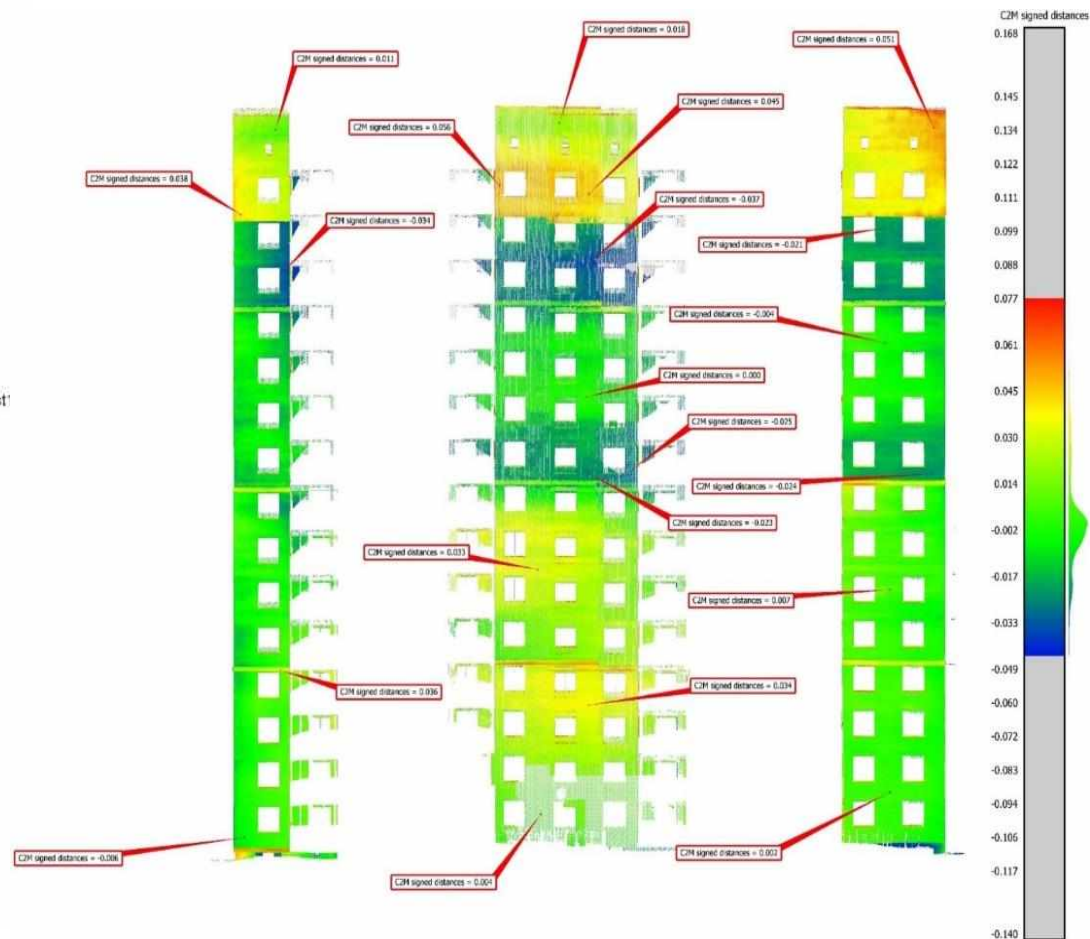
C2M signed distances = 0.018
C2M signed distances = 0.011
C2M signed distances = 0.051
C2M signed distances = 0.045
C2M signed distances = 0.056
C2M signed distances = 0.038
C2M signed distances = -0.037
C2M signed distances = -0.034
C2M signed distances = -0.021
C2M signed distances = -0.004
st'
C2M signed distances = 0.000
C2M signed distances = -0.025
C2M signed distances = -0.024
C2M signed distances = -0.023
C2M signed distances = 0.033
C2M signed distances = 0.007
C2M signed distances = 0.036
C2M signed distances = 0.034
C2M signed distances = -0.006
C2M signed distances = 0.002
C2M signed distances = 0.004

C2M signed distances
0.168
0.145
0.134
0.122
0.111
0.099
0.088
0.077
0.061
0.045
0.030
0.014
-0.002
-0.017
-0.033
-0.049
-0.060
-0.072
-0.083
-0.094
-0.106
-0.117
-0.140